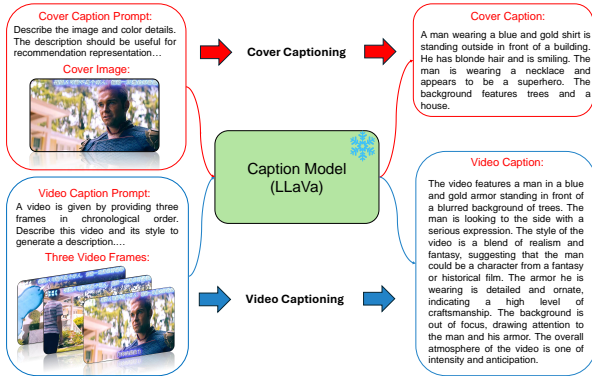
Cover Caption Prompt:

Describe the image and color details. The description should be useful for recommendation representation…

Cover Image:

Cover Captioning

Cover Caption:

A man wearing a blue and gold shirt is standing outside in front of a building. He has blonde hair and is smiling. The man is wearing a necklace and appears to be a superhero. The background features trees and a house.

Caption Model (LLaVa)

Video Caption Prompt:

A video is given by providing three frames in chronological order. Describe this video and its style to generate a description….

Three Video Frames:

Video Captioning

Video Caption:

The video features a man in a blue and gold armor standing in front of a blurred background of trees. The man is looking to the side with a serious expression. The style of the video is a blend of realism and fantasy, suggesting that the man could be a character from a fantasy or historical film. The armor he is wearing is detailed and ornate, indicating a high level of craftsmanship. The background is out of focus, drawing attention to the man and his armor. The overall atmosphere of the video is one of intensity and anticipation.